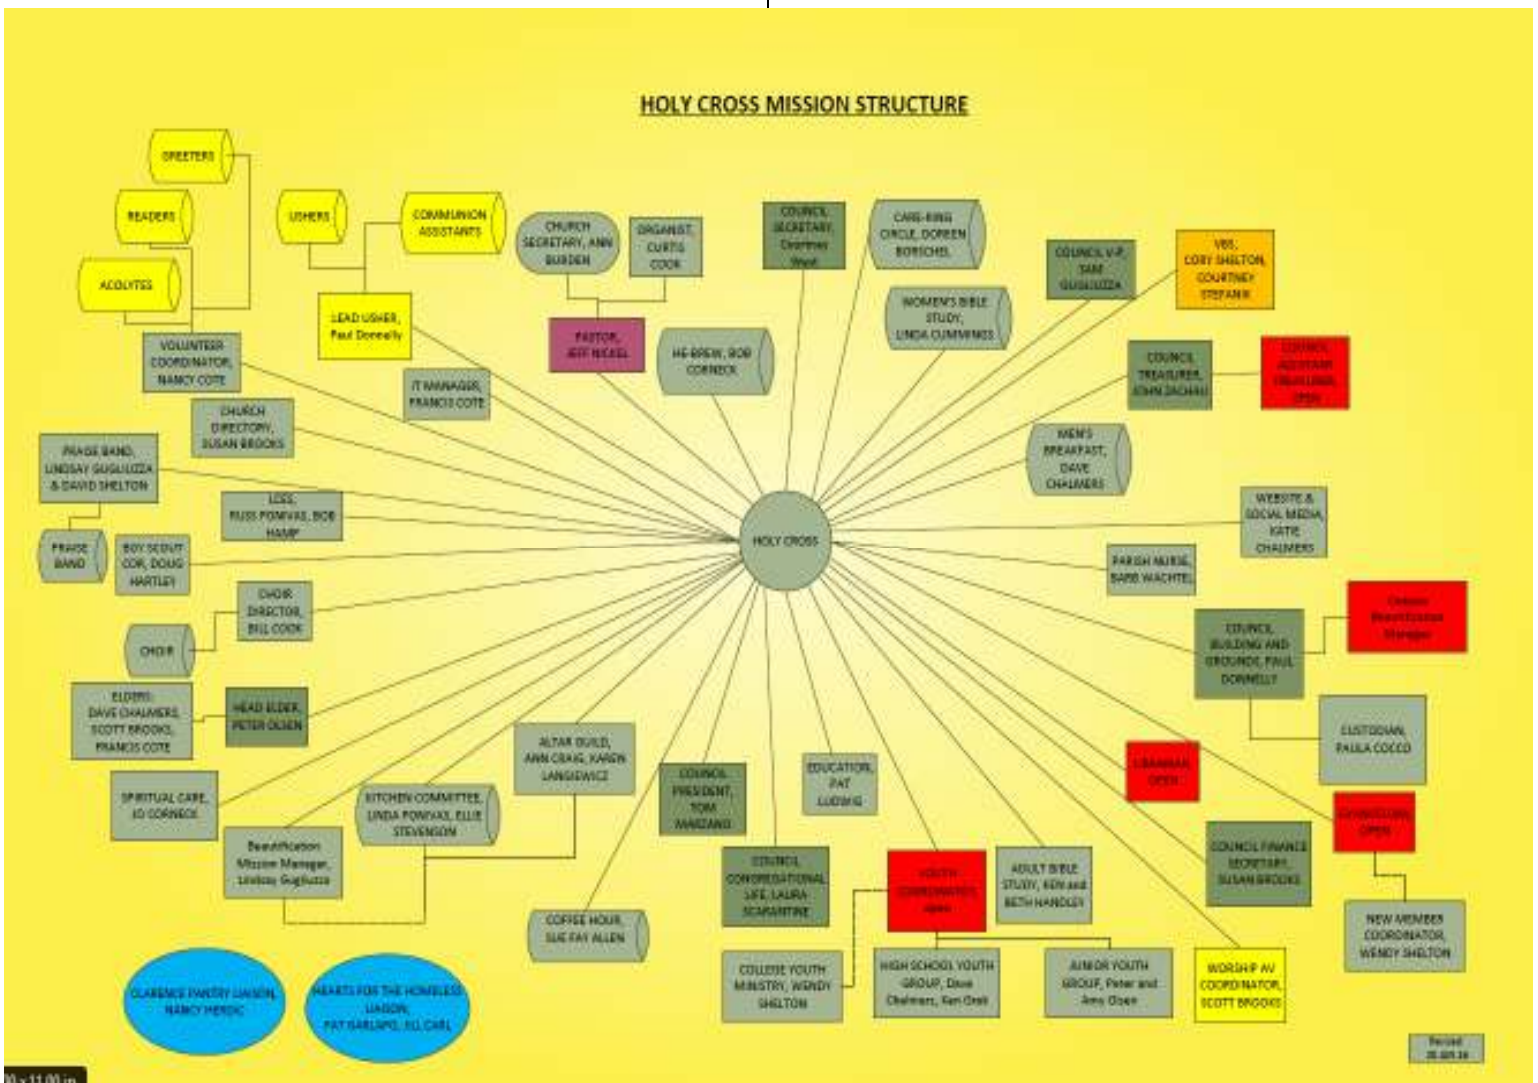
HOLY CROSS MISSION STRUCTURE

GREETERS

READERS

ACOLYTES

USHERS

COMMUNION ASSISTANTS

LEAD USHER, Paul Donnelly

CHURCH SECRETARY, ANN BURDEN

ORGANIST, CURTIS COOK

PASTOR, JEFF NICKEL

COUNCIL SECRETARY, Courtney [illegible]

CARE-RING CIRCLE, DOREEN BORSCHEL

WOMEN'S BIBLE STUDY, LINDA CUMMINGS

COUNCIL V.P., SAM GUGLIUZZA

VBS, CORY SHELTON, COURTNEY STEFANIK

COUNCIL TREASURER, JOHN ZACHAU

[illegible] OPEN

HE-BREW, BOB CORNECK

MEN'S BREAKFAST, DAVE CHALMERS

VOLUNTEER COORDINATOR, NANCY COTE

IT MANAGER, FRANCIS COTE

CHURCH DIRECTORY, SUSAN BROOKS

PRAISE BAND, LINDSAY GUGLIUZZA & DAVID SHELTON

LOSS, RUSS POMIVAS, BOB HAMP

PRAISE BAND

BOY SCOUT COR, DOUG HARTLEY

HOLY CROSS

WEBSITE & SOCIAL MEDIA, KATIE CHALMERS

PARISH NURSE, BARB WACHTEL

CHOIR DIRECTOR, BILL COOK

CHOIR

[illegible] Beautification Manager

COUNCIL BUILDING AND GROUNDS, PAUL DONNELLY

ELDERS: DAVE CHALMERS, SCOTT BROOKS, FRANCIS COTE

HEAD ELDER, PETER OLSEN

ALTAR GUILD, ANN CRAIG, KAREN LANGIEWICZ

COUNCIL PRESIDENT, TOM MARZANO

EDUCATION, PAT LUDWIG

CUSTODIAN, PAULA COCCO

LIBRARIAN OPEN

SPIRITUAL CARE, JO CORNECK

KITCHEN COMMITTEE, LINDA POMIVAS, ELLIE STEVENSON

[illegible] OPEN

COUNCIL FINANCE SECRETARY, SUSAN BROOKS

Beautification Mission Manager, Lindsay Gugliuzza

COUNCIL CONGREGATIONAL LIFE, LAURA SCARANTINE

YOUTH COORDINATOR, open

ADULT BIBLE STUDY, KEN and BETH HANDLEY

NEW MEMBER COORDINATOR, WENDY SHELTON

COFFEE HOUR, SUE FAY ALLEN

COLLEGE YOUTH MINISTRY, WENDY SHELTON

HIGH SCHOOL YOUTH GROUP, Dave Chalmers, Ken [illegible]

JUNIOR YOUTH GROUP, Peter and Amy Olsen

WORSHIP AV COORDINATOR, SCOTT BROOKS

CLARENCE PANTRY LIAISON, NANCY MERDIC

HEARTS FOR THE HOMELESS LIAISON, PAT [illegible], JO, CARL

Revised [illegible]

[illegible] x 11.00 in